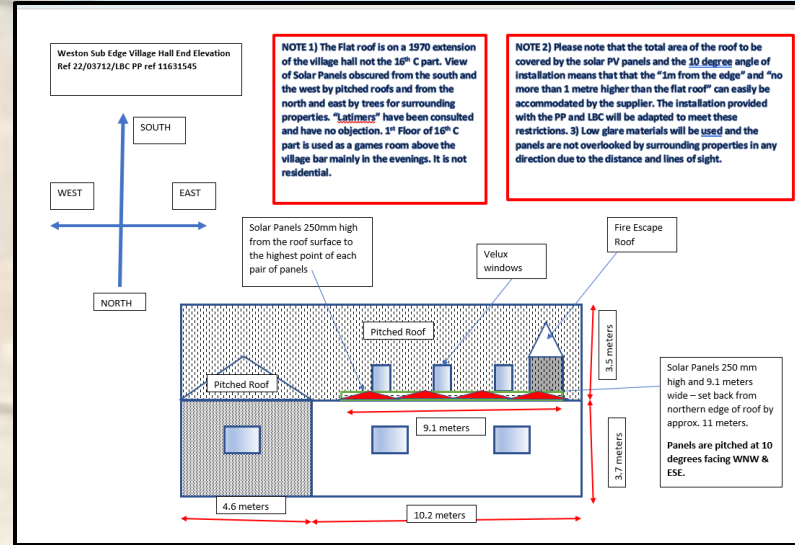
Weston Sub Edge Village Hall End Elevation
Ref 22/03712/LBC PP ref 11631545

NOTE 1) The Flat roof is on a 1970 extension of the village hall not the 16th C part. View of Solar Panels obscured from the south and the west by pitched roofs and from the north and east by trees for surrounding properties. "Latimers" have been consulted and have no objection. 1st Floor of 16th C part is used as a games room above the village bar mainly in the evenings. It is not residential.

NOTE 2) Please note that the total area of the roof to be covered by the solar PV panels and the 10 degree angle of installation means that that the "1m from the edge" and "no more than 1 metre higher than the flat roof" can easily be accommodated by the supplier. The installation provided with the PP and LBC will be adapted to meet these restrictions. 3) Low glare materials will be used and the panels are not overlooked by surrounding properties in any direction due to the distance and lines of sight.

SOUTH

WEST

EAST

NORTH

Solar Panels 250mm high from the roof surface to the highest point of each pair of panels

Velux windows

Fire Escape Roof

Pitched Roof

Pitched Roof

3.5 meters

Solar Panels 250 mm high and 9.1 meters wide – set back from northern edge of roof by approx. 11 meters.

Panels are pitched at 10 degrees facing WNW & ESE.

9.1 meters

3.7 meters

4.6 meters

10.2 meters